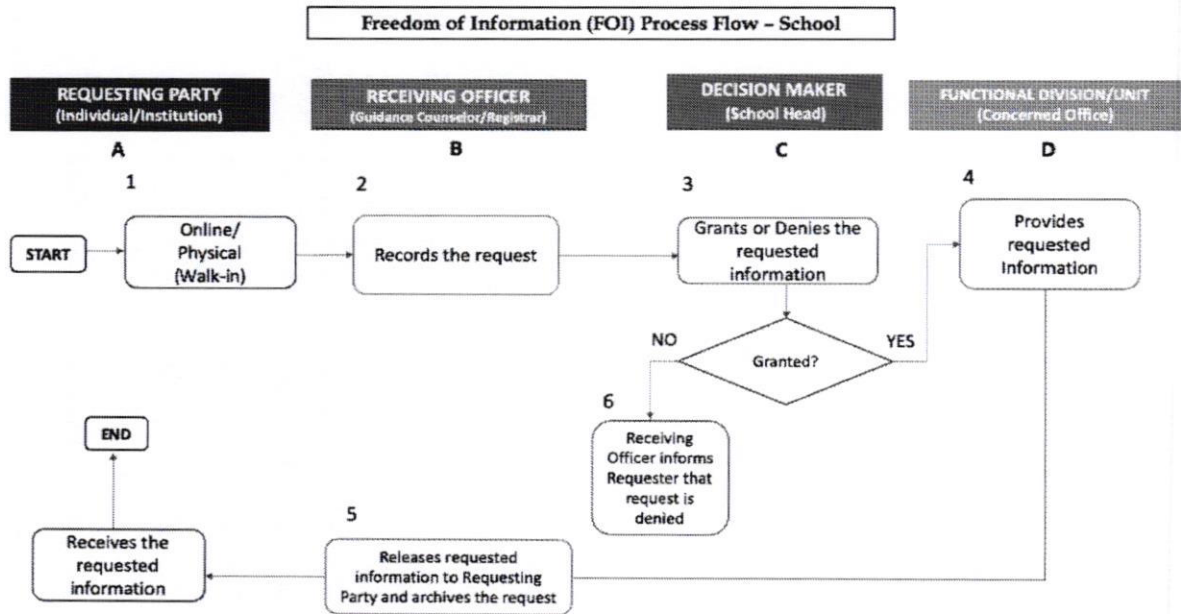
Freedom of Information (FOI) Process Flow – School

REQUESTING PARTY
(Individual/Institution)

RECEIVING OFFICER
(Guidance Counselor/Registrar)

DECISION MAKER
(School Head)

FUNCTIONAL DIVISION/UNIT
(Concerned Office)

A

B

C

D

1

2

3

4

START

Online/ Physical (Walk-in)

Records the request

Grants or Denies the requested information

Provides requested Information

NO

Granted?

YES

6

Receiving Officer informs Requester that request is denied

END

5

Receives the requested information

Releases requested information to Requesting Party and archives the request